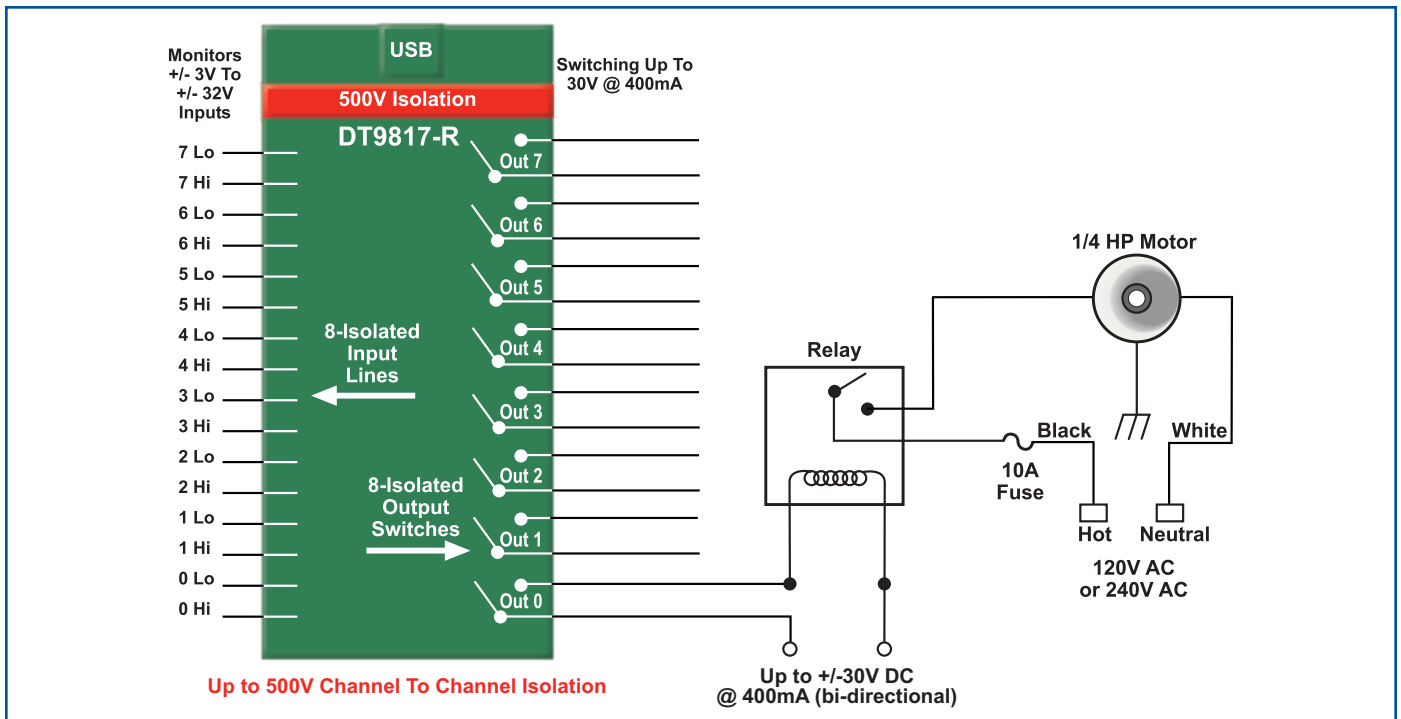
Monitors
+/- 3V To
+/- 32V
Inputs

USB

500V Isolation

DT9817-R

Switching Up To
30V @ 400mA

7 Lo
7 Hi
6 Lo
6 Hi
5 Lo
5 Hi
4 Lo
4 Hi
3 Lo
3 Hi
2 Lo
2 Hi
1 Lo
1 Hi
0 Lo
0 Hi

8-Isolated
Input
Lines

8-Isolated
Output
Switches

Out 7
Out 6
Out 5
Out 4
Out 3
Out 2
Out 1
Out 0

1/4 HP Motor

Relay

Black

White

10A
Fuse

Hot
Neutral

120V AC
or 240V AC

Up to +/-30V DC
@ 400mA (bi-directional)

Up to 500V Channel To Channel Isolation